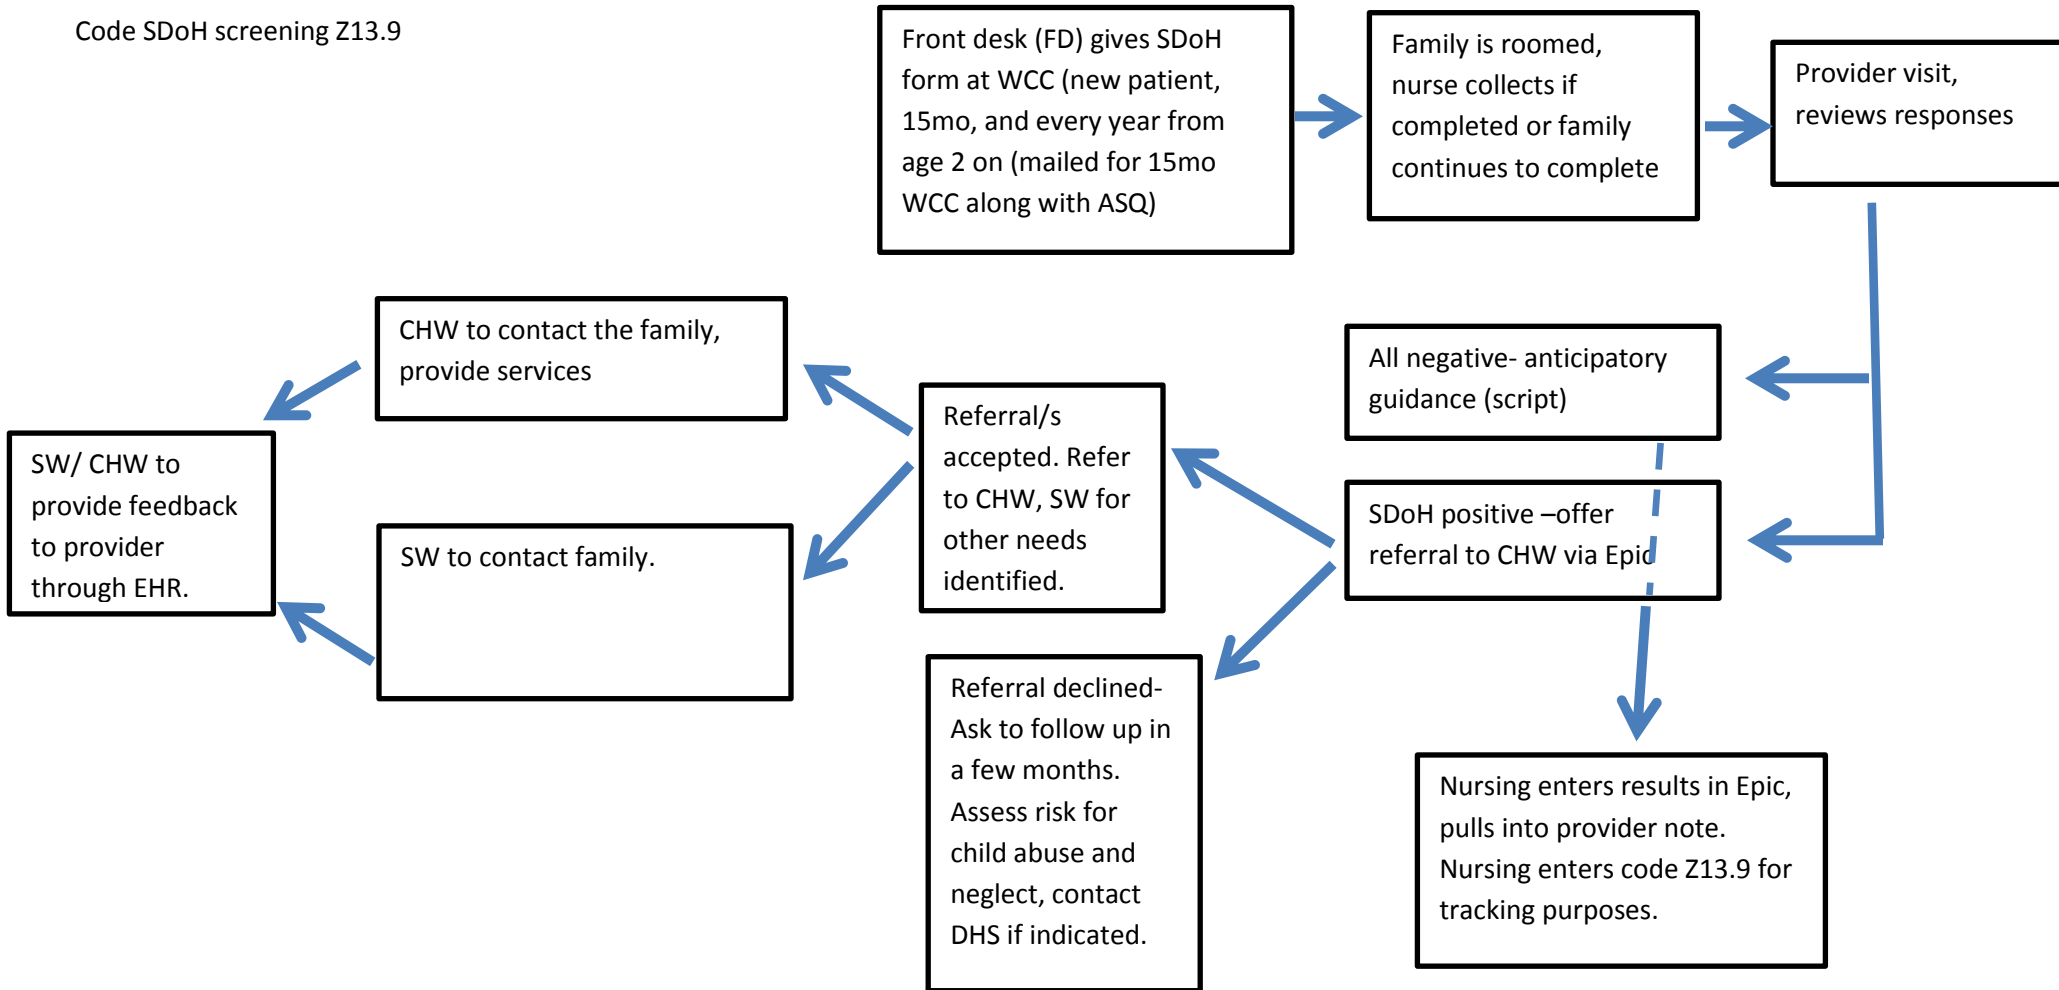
Code SDoH screening Z13.9

Front desk (FD) gives SDoH form at WCC (new patient, 15mo, and every year from age 2 on (mailed for 15mo WCC along with ASQ)

Family is roomed, nurse collects if completed or family continues to complete

Provider visit, reviews responses

All negative- anticipatory guidance (script)

SDoH positive –offer referral to CHW via Epic

Nursing enters results in Epic, pulls into provider note. Nursing enters code Z13.9 for tracking purposes.

Referral/s accepted. Refer to CHW, SW for other needs identified.

Referral declined- Ask to follow up in a few months. Assess risk for child abuse and neglect, contact DHS if indicated.

CHW to contact the family, provide services

SW to contact family.

SW/ CHW to provide feedback to provider through EHR.